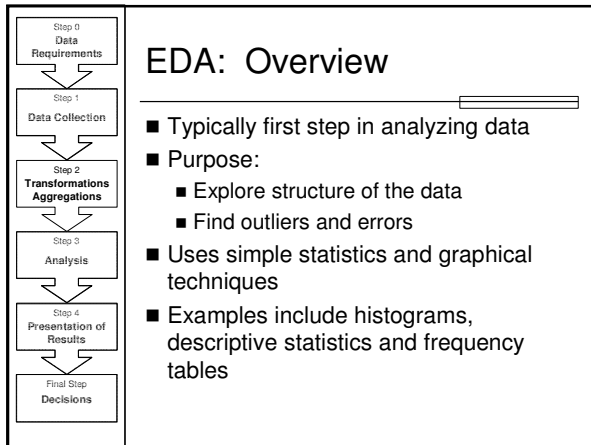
Step 0
Data Requirements

Step 1
Data Collection

Step 2
Transformations Aggregations

Step 3
Analysis

Step 4
Presentation of Results

Final Step
Decisions

EDA: Overview

■ Typically first step in analyzing data
■ Purpose:
■ Explore structure of the data
■ Find outliers and errors
■ Uses simple statistics and graphical techniques
■ Examples include histograms, descriptive statistics and frequency tables